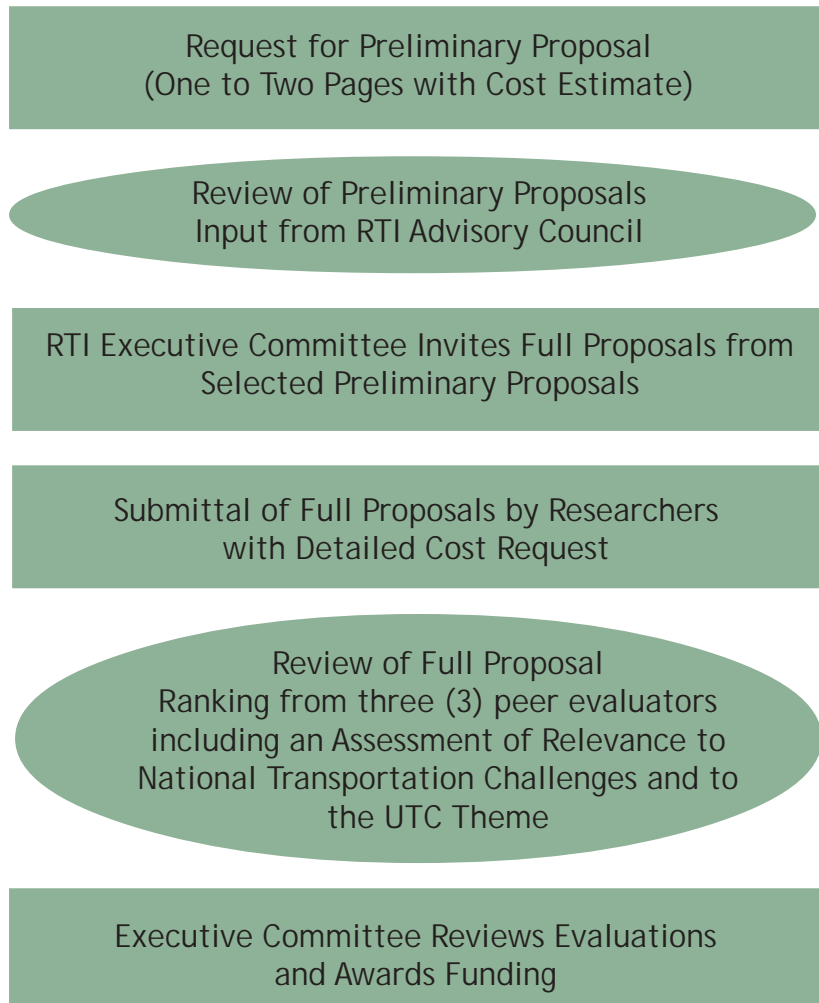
Request for Preliminary Proposal
(One to Two Pages with Cost Estimate)

Review of Preliminary Proposals
Input from RTI Advisory Council

RTI Executive Committee Invites Full Proposals from Selected Preliminary Proposals

Submittal of Full Proposals by Researchers with Detailed Cost Request

Review of Full Proposal
Ranking from three (3) peer evaluators including an Assessment of Relevance to National Transportation Challenges and to the UTC Theme

Executive Committee Reviews Evaluations and Awards Funding